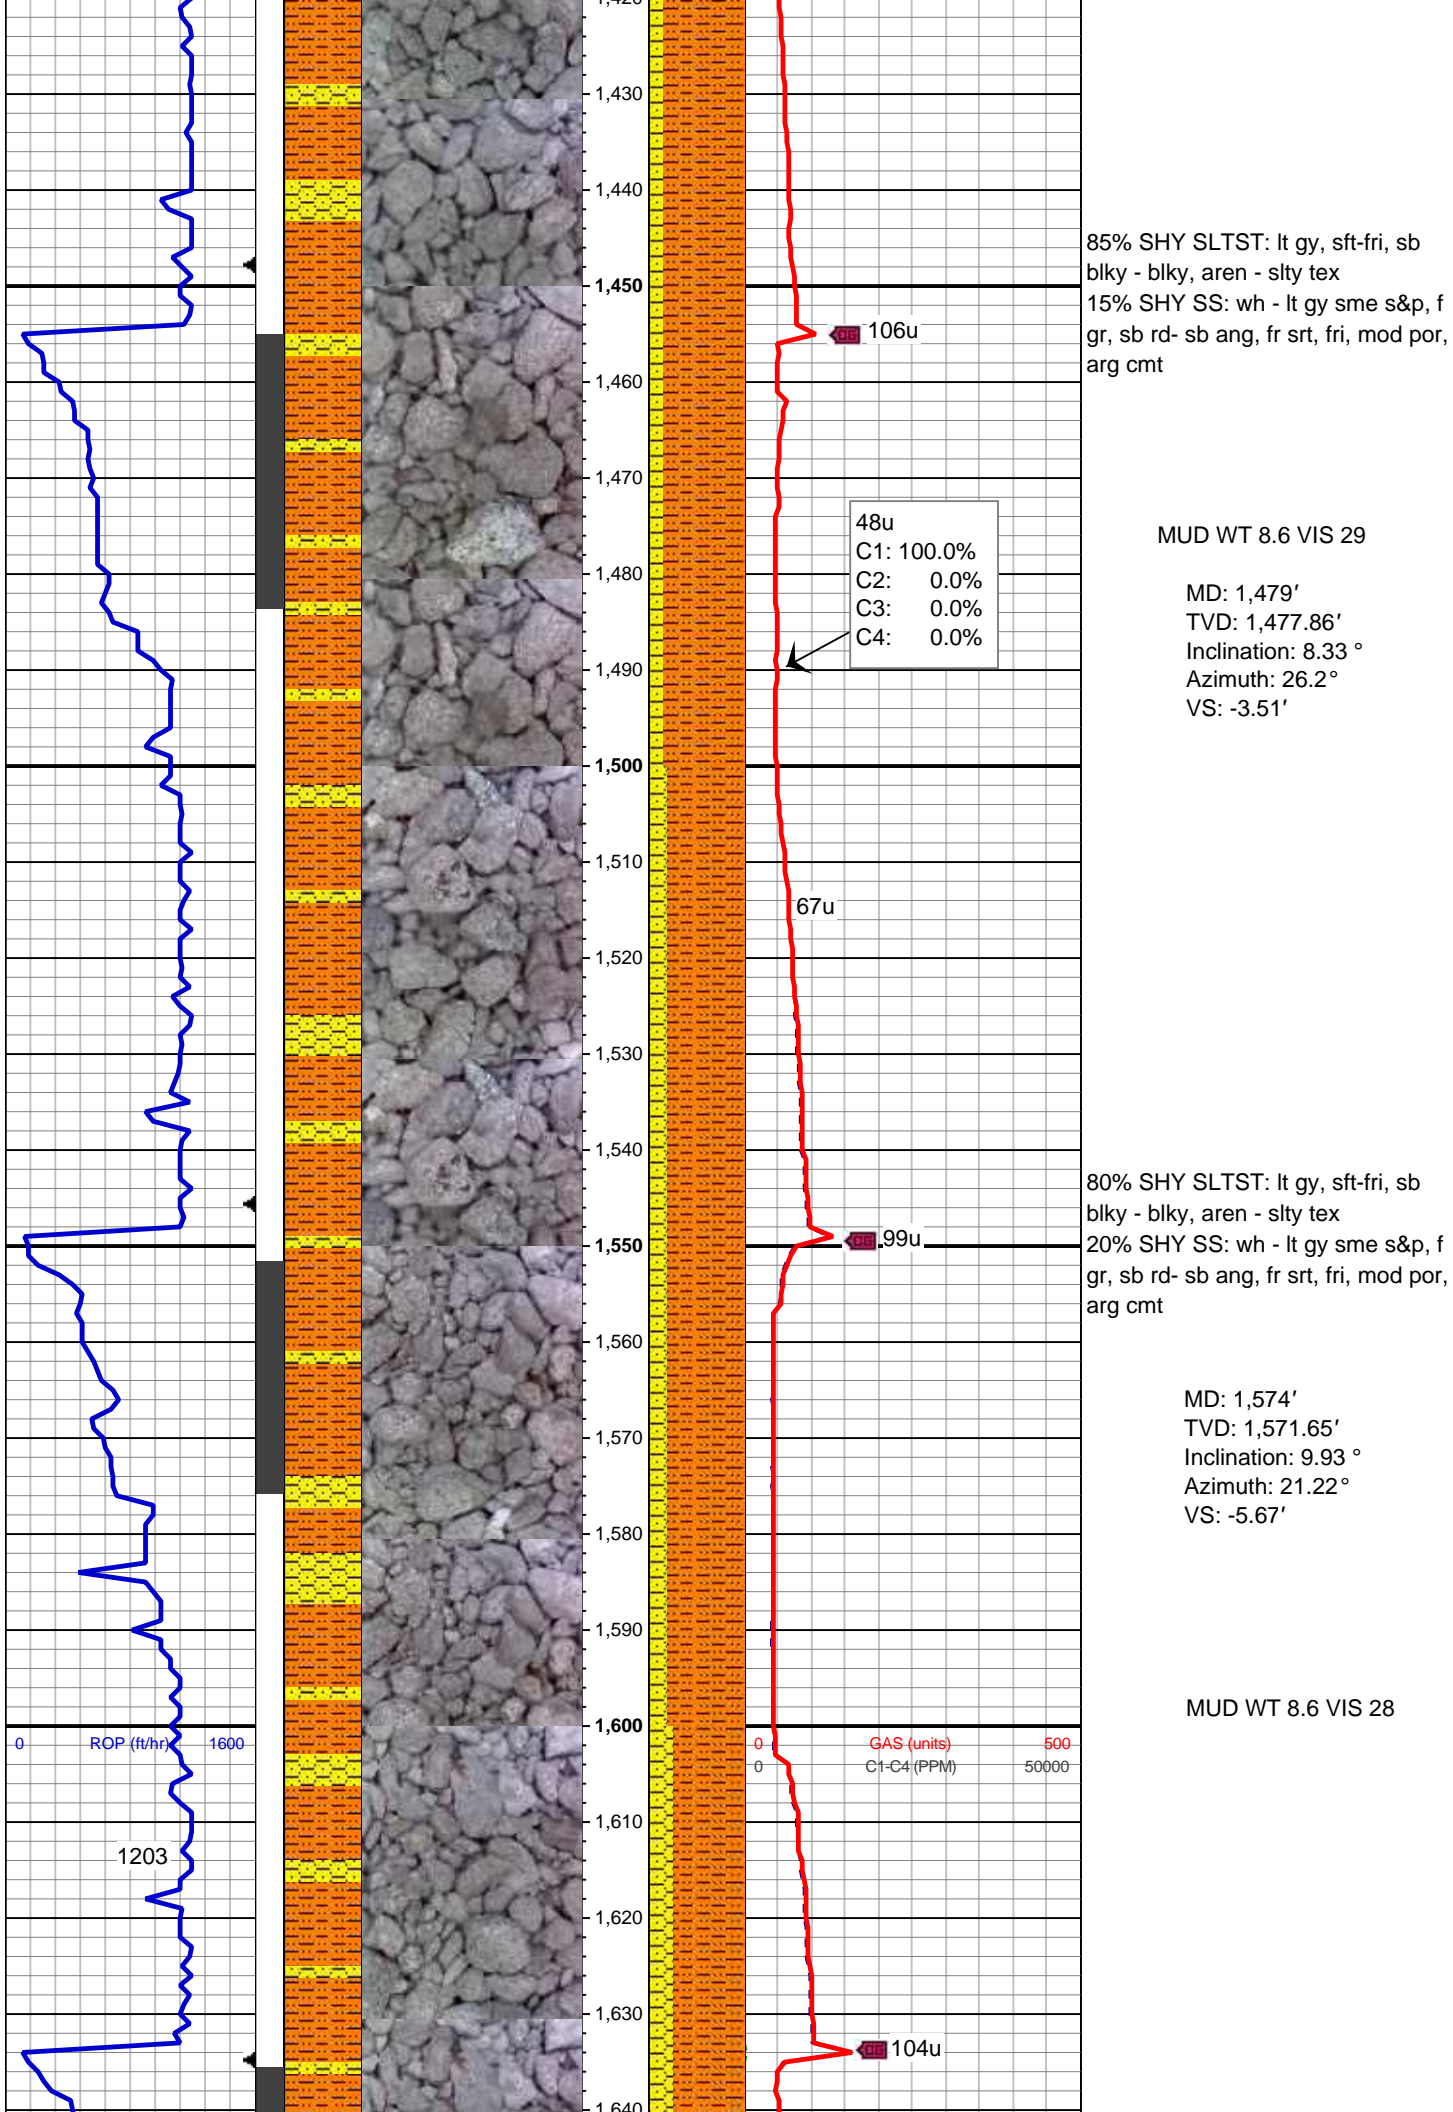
1,420

1,430

1,440

1,450

1,460

1,470

1,480

1,490

1,500

1,510

1,520

1,530

1,540

1,550

1,560

1,570

1,580

1,590

1,600

1,610

1,620

1,630

1,640

106u

48u
C1: 100.0%
C2: 0.0%
C3: 0.0%
C4: 0.0%

67u

99u

104u

0 ROP (ft/hr) 1600

1203

0 GAS (units) 500
0 C1-C4 (PPM) 50000

85% SHY SLTST: lt gy, sft-fri, sb blky - blky, aren - slty tex
15% SHY SS: wh - lt gy sme s&p, f gr, sb rd- sb ang, fr srt, fri, mod por, arg cmt

MUD WT 8.6 VIS 29

MD: 1,479′
TVD: 1,477.86′
Inclination: 8.33 °
Azimuth: 26.2°
VS: -3.51′

80% SHY SLTST: lt gy, sft-fri, sb blky - blky, aren - slty tex
20% SHY SS: wh - lt gy sme s&p, f gr, sb rd- sb ang, fr srt, fri, mod por, arg cmt

MD: 1,574′
TVD: 1,571.65′
Inclination: 9.93 °
Azimuth: 21.22°
VS: -5.67′

MUD WT 8.6 VIS 28